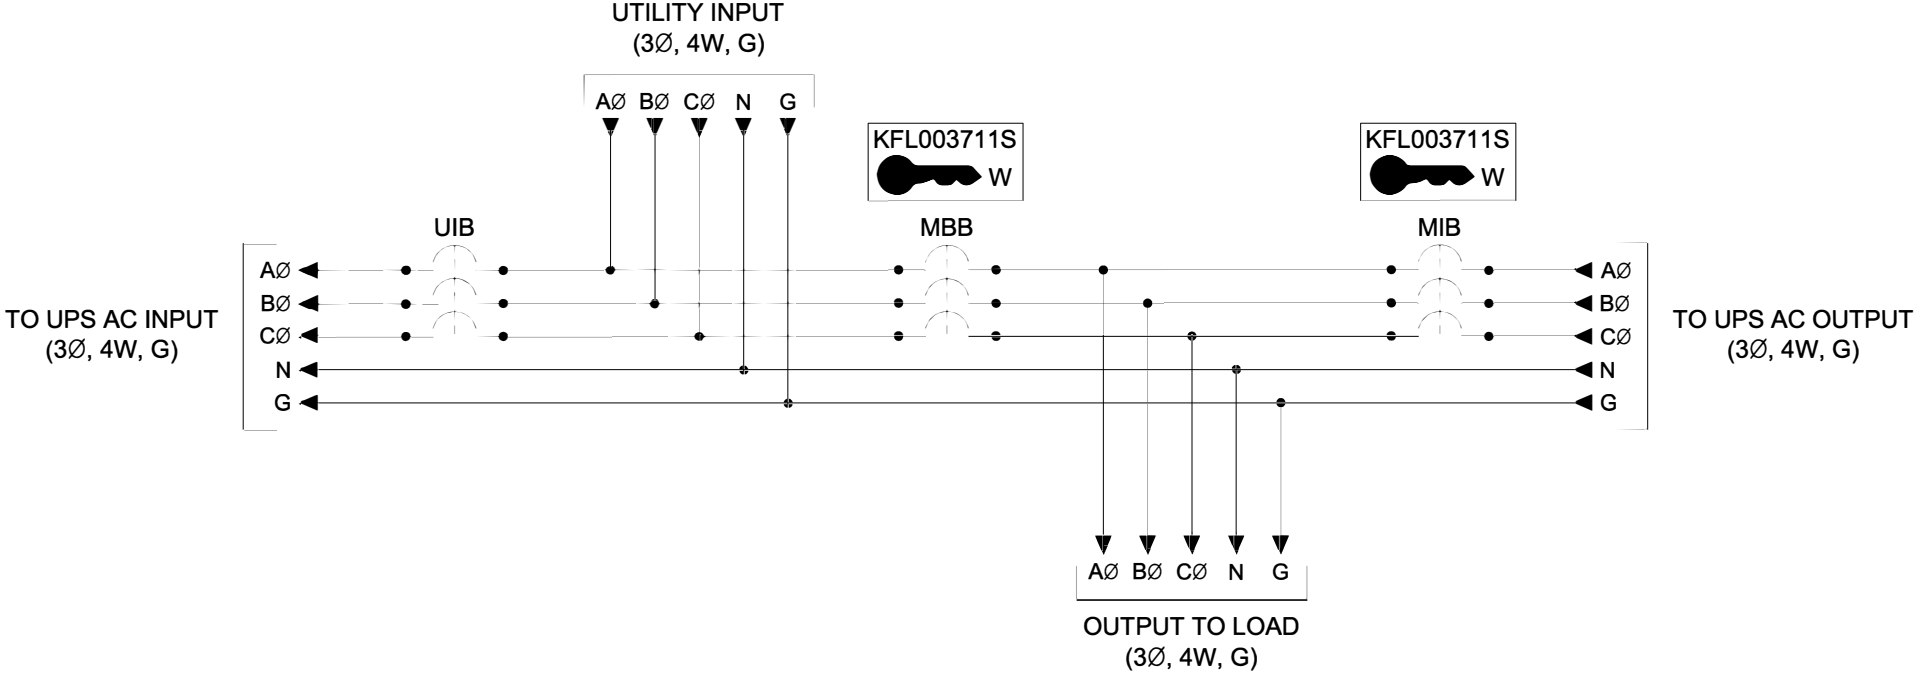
UTILITY INPUT
(3Ø, 4W, G)

AØ BØ CØ N G

KFL003711S
W

KFL003711S
W

UIB

MBB

MIB

TO UPS AC INPUT
(3Ø, 4W, G)

AØ
BØ
CØ
N
G

AØ
BØ
CØ
N
G

TO UPS AC OUTPUT
(3Ø, 4W, G)

AØ BØ CØ N G

OUTPUT TO LOAD
(3Ø, 4W, G)